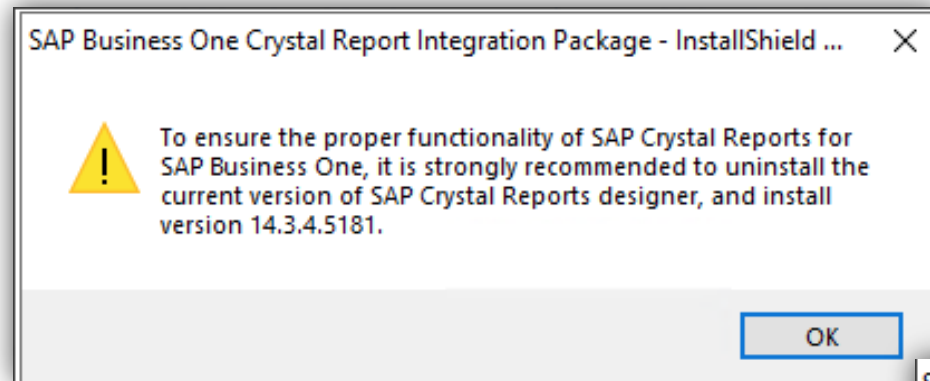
SAP Business One Crystal Report Integration Package - InstallShield ...

To ensure the proper functionality of SAP Crystal Reports for SAP Business One, it is strongly recommended to uninstall the current version of SAP Crystal Reports designer, and install version 14.3.4.5181.

OK